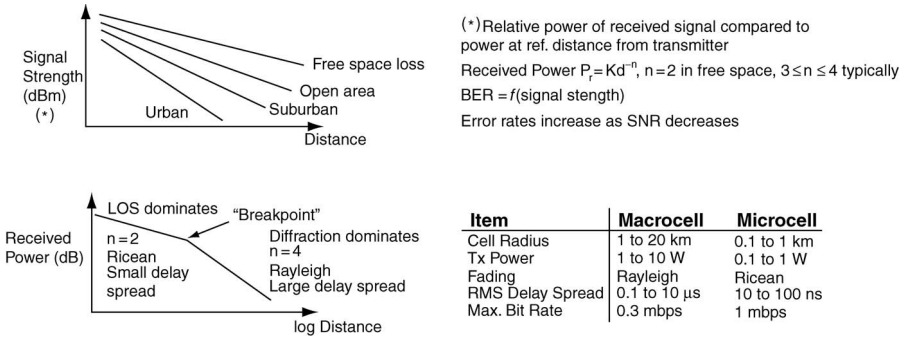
Signal Strength (dBm) (*)

Free space loss

Open area

Suburban

Urban

Distance

(*) Relative power of received signal compared to power at ref. distance from transmitter

Received Power $P_r = Kd^{-n}$, $n = 2$ in free space, $3 \leq n \leq 4$ typically

BER = $f$(signal stength)

Error rates increase as SNR decreases

Received Power (dB)

LOS dominates

"Breakpoint"

n = 2
Ricean
Small delay spread

Diffraction dominates
n = 4
Rayleigh
Large delay spread

log Distance

| Item | Macrocell | Microcell |
|---|---|---|
| Cell Radius | 1 to 20 km | 0.1 to 1 km |
| Tx Power | 1 to 10 W | 0.1 to 1 W |
| Fading | Rayleigh | Ricean |
| RMS Delay Spread | 0.1 to 10 μs | 10 to 100 ns |
| Max. Bit Rate | 0.3 mbps | 1 mbps |